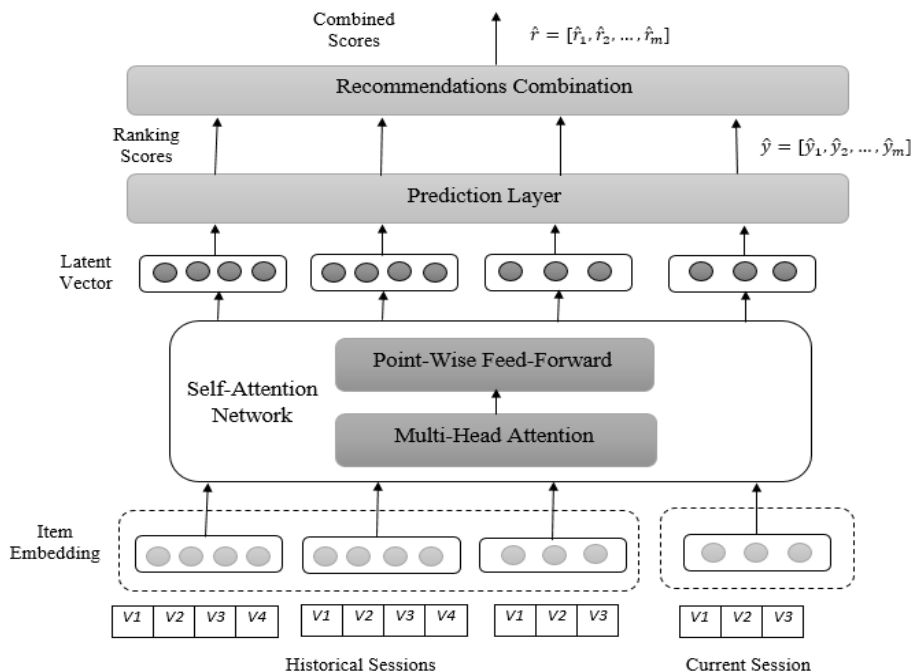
Combined Scores

$\hat{r} = [\hat{r}_1, \hat{r}_2, \dots, \hat{r}_m]$

Recommendations Combination

Ranking Scores

$\hat{y} = [\hat{y}_1, \hat{y}_2, \dots, \hat{y}_m]$

Prediction Layer

Latent Vector

Point-Wise Feed-Forward

Self-Attention Network

Multi-Head Attention

Item Embedding

| V1 | V2 | V3 | V4 |
|---|---|---|---|

| V1 | V2 | V3 | V4 |
|---|---|---|---|

| V1 | V2 | V3 |
|---|---|---|

| V1 | V2 | V3 |
|---|---|---|

Historical Sessions

Current Session